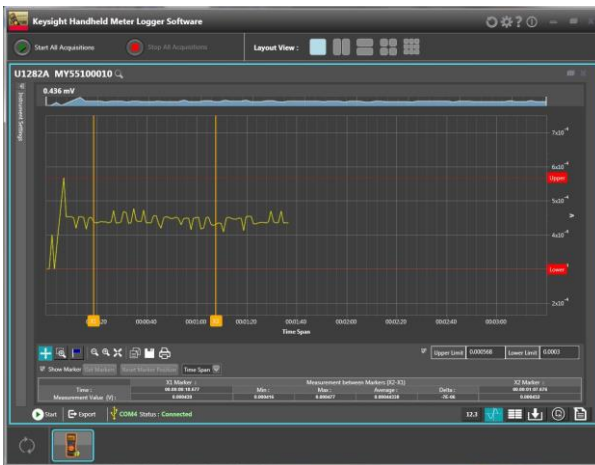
Keysight Handheld Meter Logger Software

Start All Acquisitions

Stop All Acquisitions

Layout View :

U1282A MY55100010

Instrument Settings

0.436 mV

$7\times10^{-4}$

$6\times10^{-4}$

Upper

$5\times10^{-4}$

V

$4\times10^{-4}$

Lower

$2\times10^{-4}$

00:00:20 00:00:40 00:01:00 00:01:20 00:01:40 00:02:00 00:02:20 00:02:40 00:03:00

Time Span

Upper Limit 0.000568 Lower Limit 0.0003

Show Marker Set Markers Reset Marker Position Time Span

| | X1 Marker : | Measurement between Markers (X2-X1) | | | | X2 Marker : |
|---|---|---|---|---|---|---|
| Time : | 00:00:00:18.677 | Min : | Max : | Average : | Delta : | 00:00:01:07.378 |
| Measurement Value (V) : | 0.000433 | 0.000416 | 0.000477 | 0.00044338 | -70.66 | 0.000452 |

Start Export COM4 Status : Connected

12.3